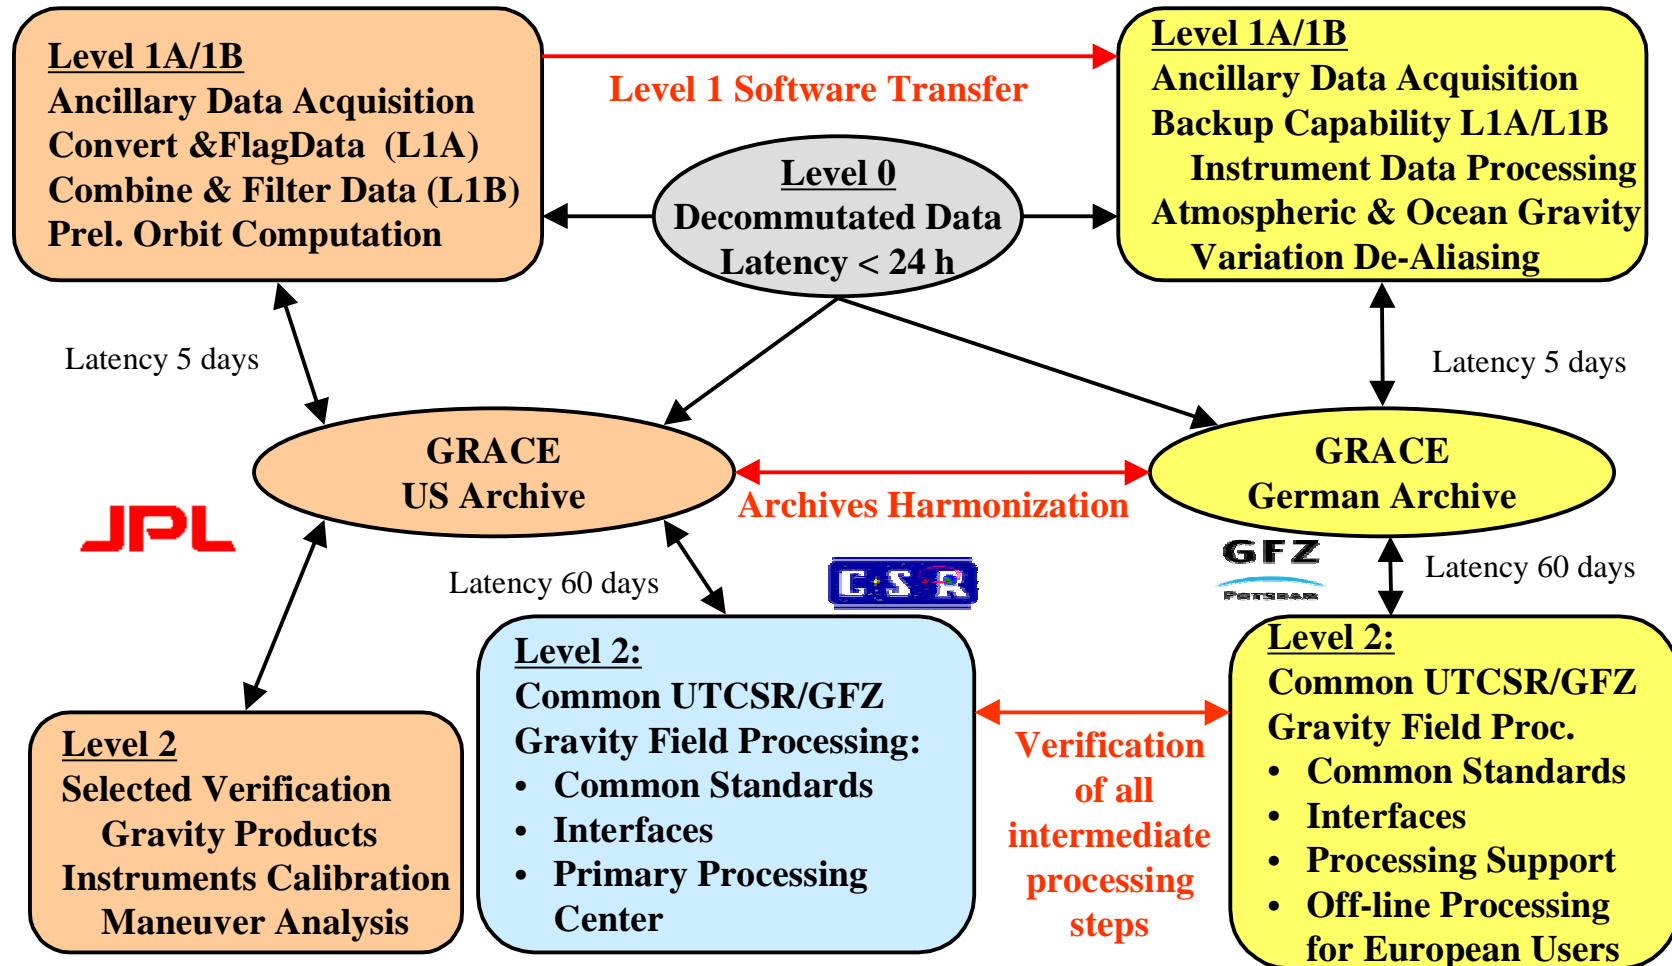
Level 1A/1B
Ancillary Data Acquisition
Convert &FlagData (L1A)
Combine & Filter Data (L1B)
Prel. Orbit Computation

Level 1 Software Transfer

Level 1A/1B
Ancillary Data Acquisition
Backup Capability L1A/L1B
Instrument Data Processing
Atmospheric & Ocean Gravity
Variation De-Aliasing

Level 0
Decommutated Data
Latency < 24 h

Latency 5 days

Latency 5 days

GRACE
US Archive

Archives Harmonization

GRACE
German Archive

JPL

GFZ
POTSDAM

CSR

Latency 60 days

Latency 60 days

Level 2:
Common UTCSR/GFZ
Gravity Field Processing:
• Common Standards
• Interfaces
• Primary Processing Center

Verification of all intermediate processing steps

Level 2:
Common UTCSR/GFZ
Gravity Field Proc.
• Common Standards
• Interfaces
• Processing Support
• Off-line Processing for European Users

Level 2
Selected Verification
Gravity Products
Instruments Calibration
Maneuver Analysis